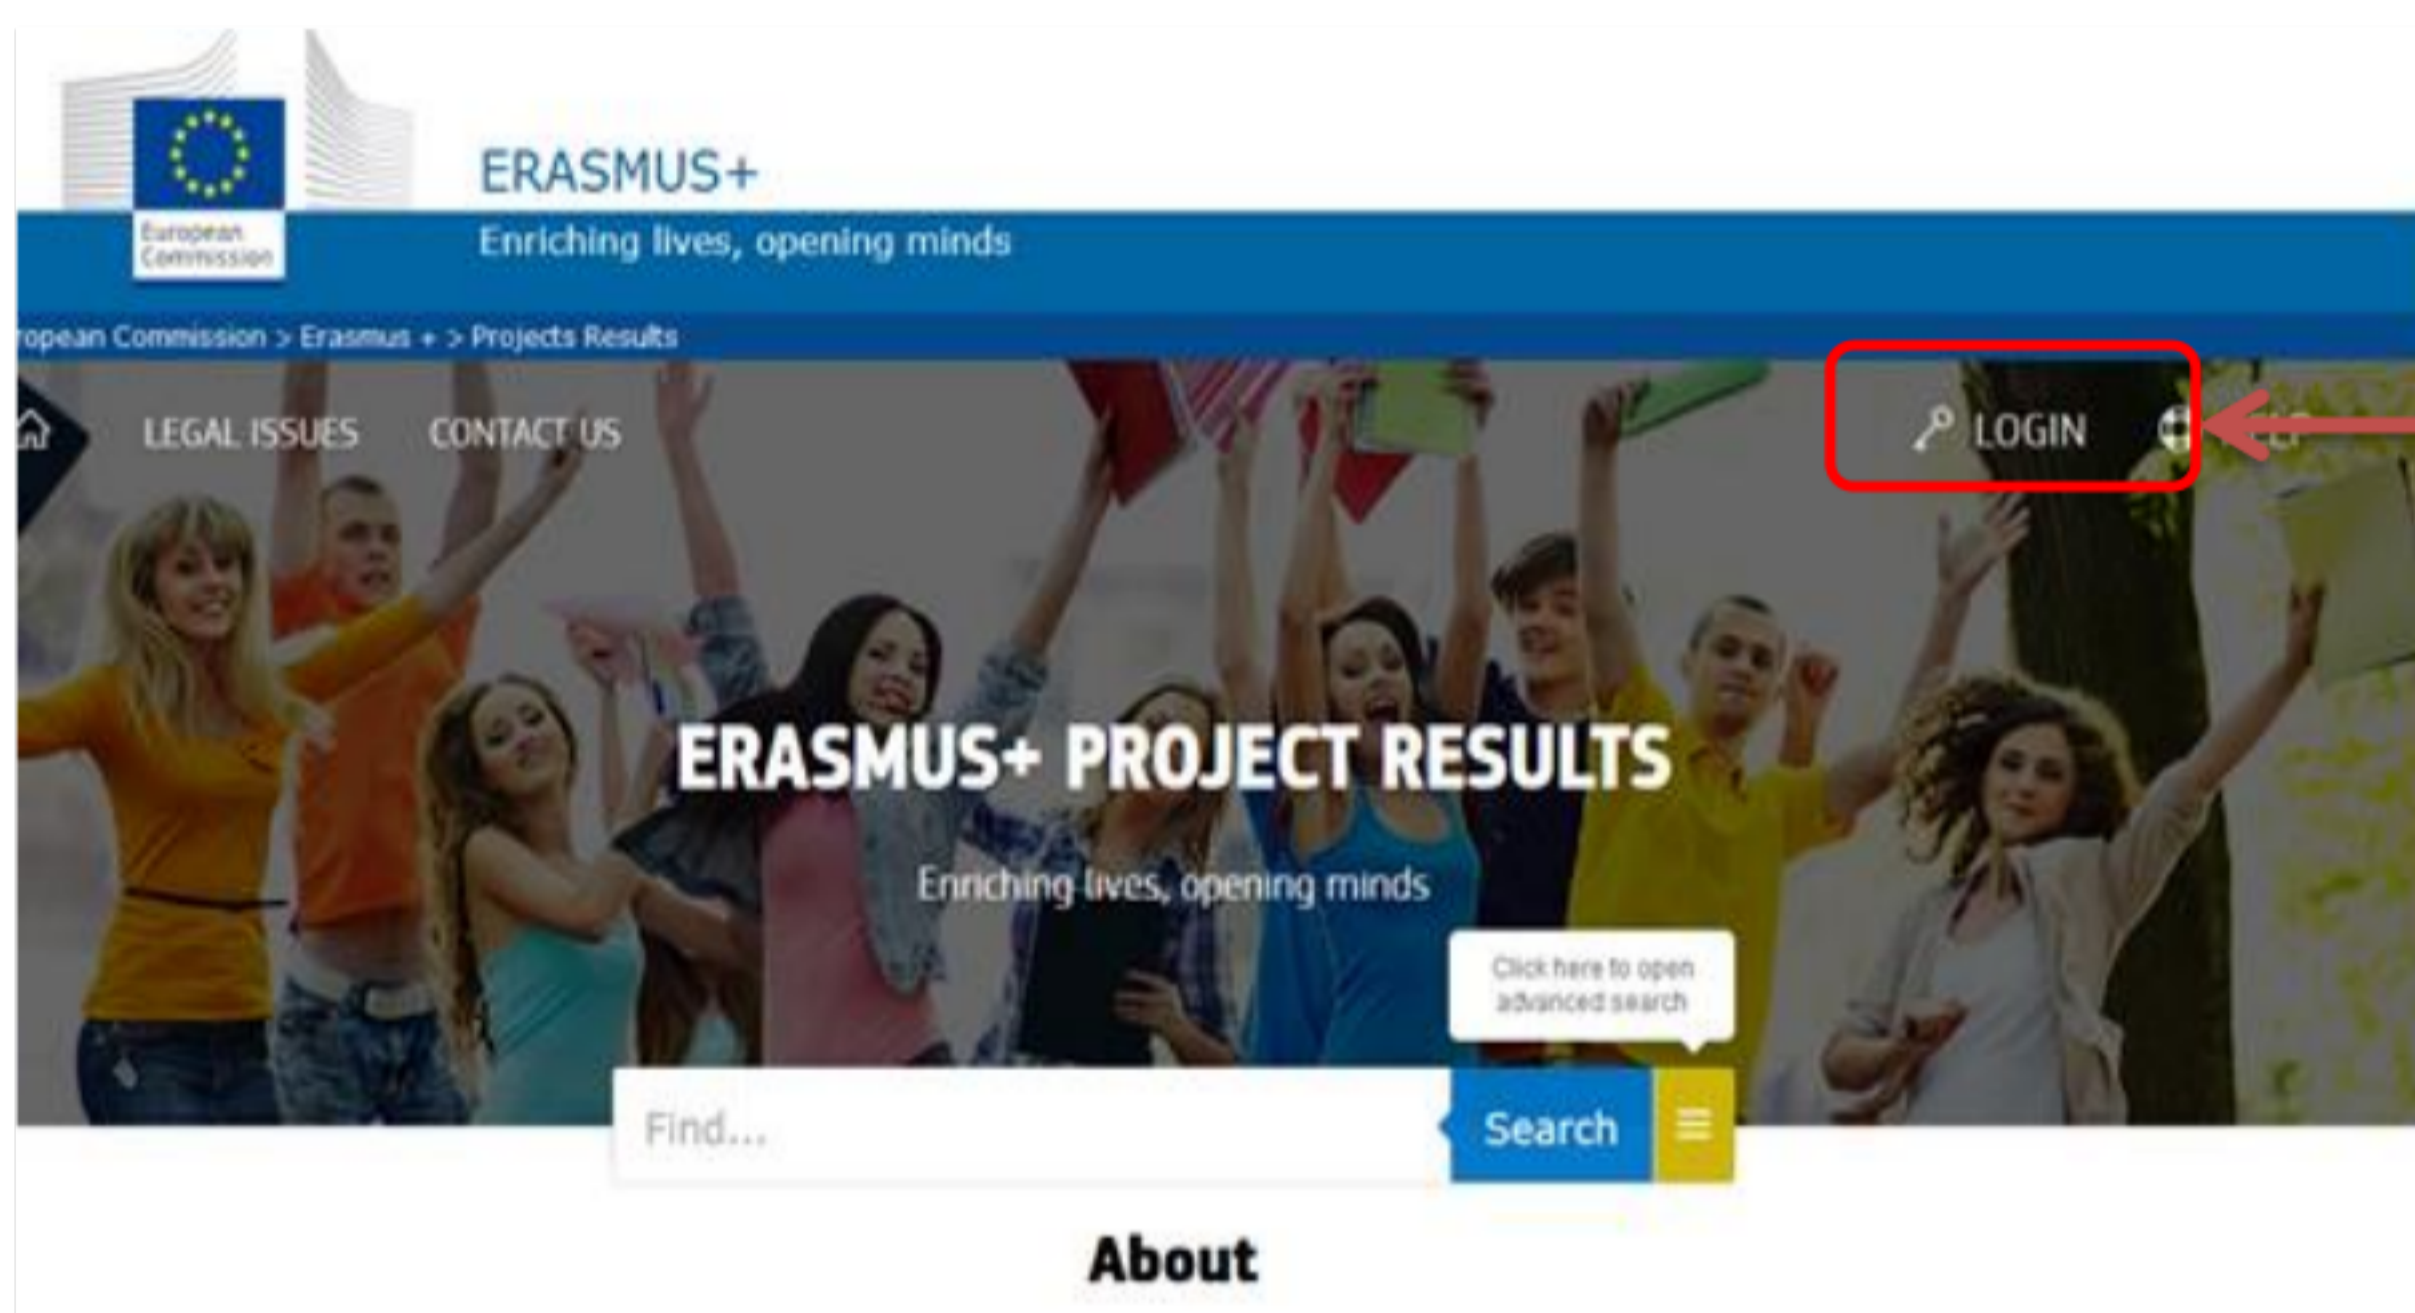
European Commission

ERASMUS+

Enriching lives, opening minds

ropean Commission > Erasmus + > Projects Results

LEGAL ISSUES CONTACT US

LOGIN

ERASMUS+ PROJECT RESULTS

Enriching lives, opening minds

Click here to open advanced search

Find...

Search

About